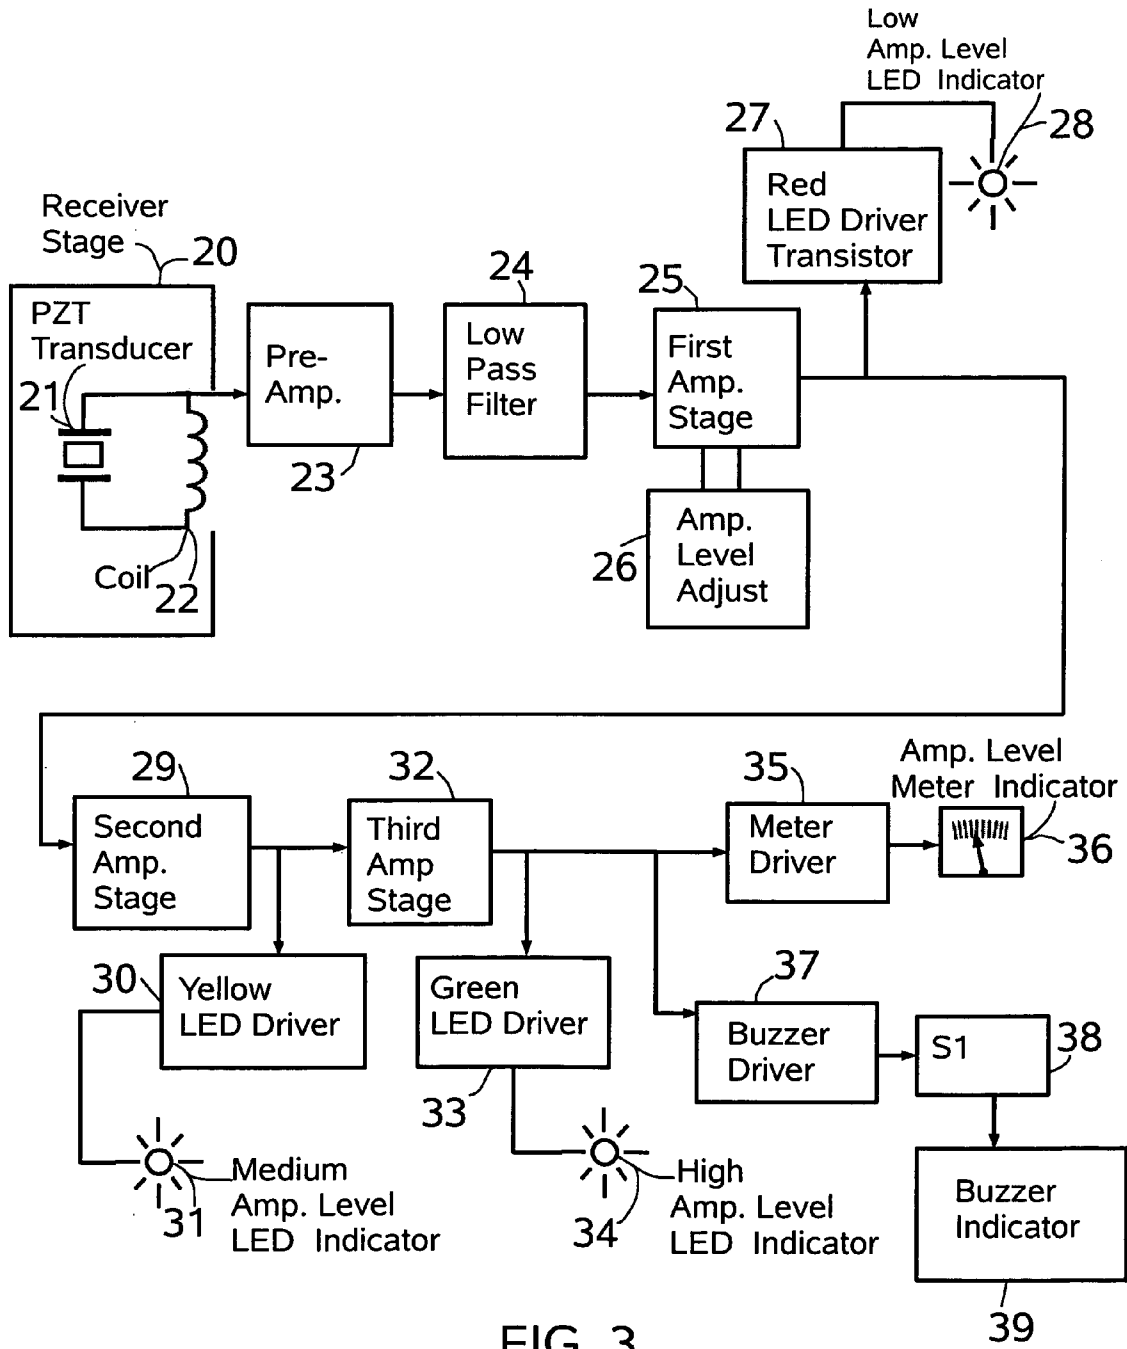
Low Amp. Level LED Indicator

27

28

Red LED Driver Transistor

Receiver Stage

20

24

25

PZT Transducer

21

Pre-Amp.

Low Pass Filter

First Amp. Stage

23

Amp. Level Adjust

26

Coil

22

29

32

35

Amp. Level Meter Indicator

Second Amp. Stage

Third Amp Stage

Meter Driver

36

30

Yellow LED Driver

Green LED Driver

37

Buzzer Driver

S1

38

33

Medium Amp. Level LED Indicator

31

34

High Amp. Level LED Indicator

Buzzer Indicator

39

FIG. 3